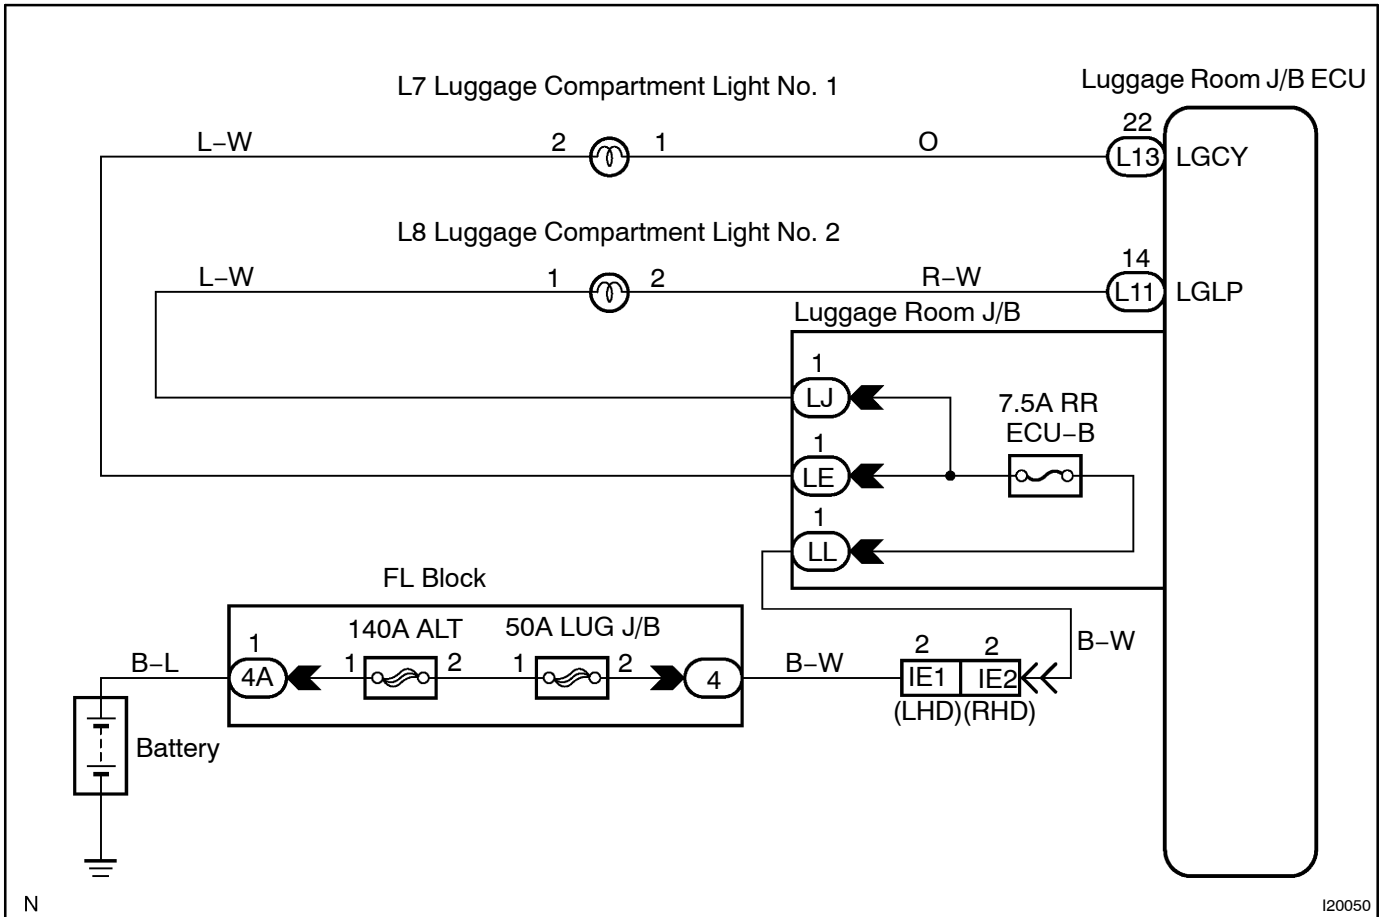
L7 Luggage Compartment Light No. 1

Luggage Room J/B ECU

22

L–W

2

1

O

L13

LGCY

L8 Luggage Compartment Light No. 2

14

L–W

1

2

R–W

L11

LGLP

Luggage Room J/B

1

LJ

7.5A RR ECU–B

1

LE

1

LL

FL Block

B–W

1

140A ALT

50A LUG J/B

2

2

B–L

4A

1

2

1

2

4

B–W

IE1

IE2

(LHD)(RHD)

Battery

N

I20050